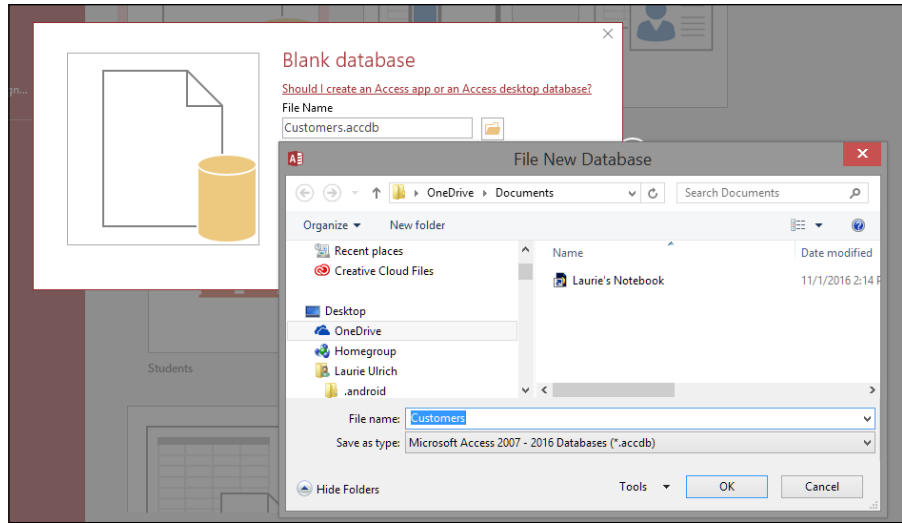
Blank database

Should I create an Access app or an Access desktop database?

File Name

Customers.accdb

File New Database

OneDrive › Documents ›

Search Documents

Organize ▾ New folder

Recent places

Creative Cloud Files

Desktop

OneDrive

Homegroup

Laurie Ulrich

.android

Name

Date modified

Laurie's Notebook

11/1/2016 2:14 P

Students

File name: Customers

Save as type: Microsoft Access 2007 - 2016 Databases (*.accdb)

Hide Folders

Tools ▾

OK

Cancel